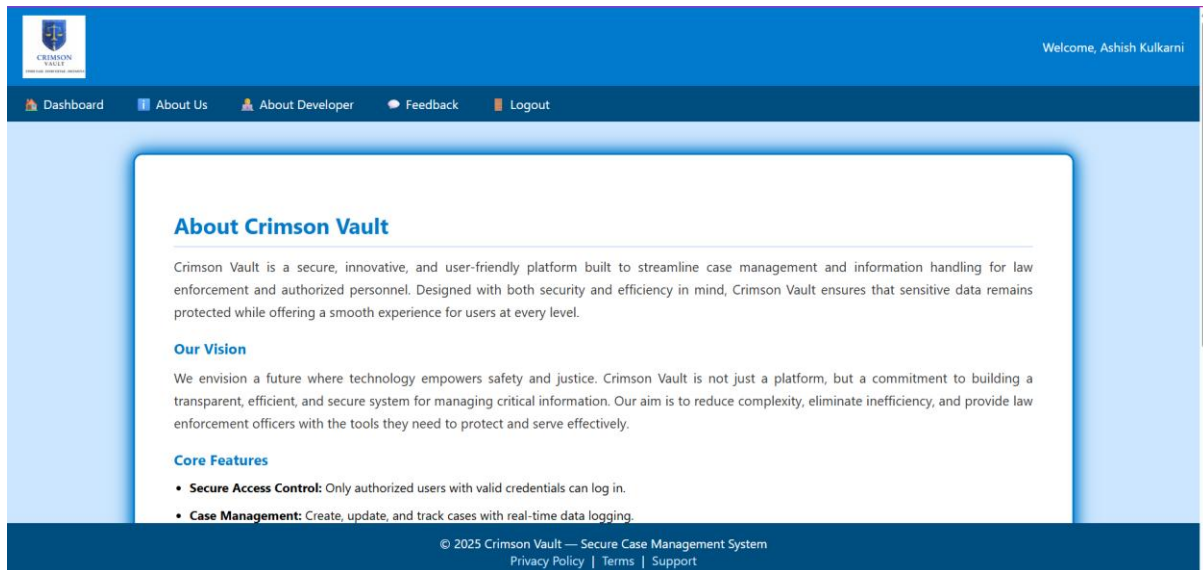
CRIMSON VAULT
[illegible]

Welcome, Ashish Kulkarni

Dashboard About Us About Developer Feedback Logout

About Crimson Vault

Crimson Vault is a secure, innovative, and user-friendly platform built to streamline case management and information handling for law enforcement and authorized personnel. Designed with both security and efficiency in mind, Crimson Vault ensures that sensitive data remains protected while offering a smooth experience for users at every level.

Our Vision

We envision a future where technology empowers safety and justice. Crimson Vault is not just a platform, but a commitment to building a transparent, efficient, and secure system for managing critical information. Our aim is to reduce complexity, eliminate inefficiency, and provide law enforcement officers with the tools they need to protect and serve effectively.

Core Features

- **Secure Access Control:** Only authorized users with valid credentials can log in.
- **Case Management:** Create, update, and track cases with real-time data logging.

© 2025 Crimson Vault — Secure Case Management System
Privacy Policy | Terms | Support